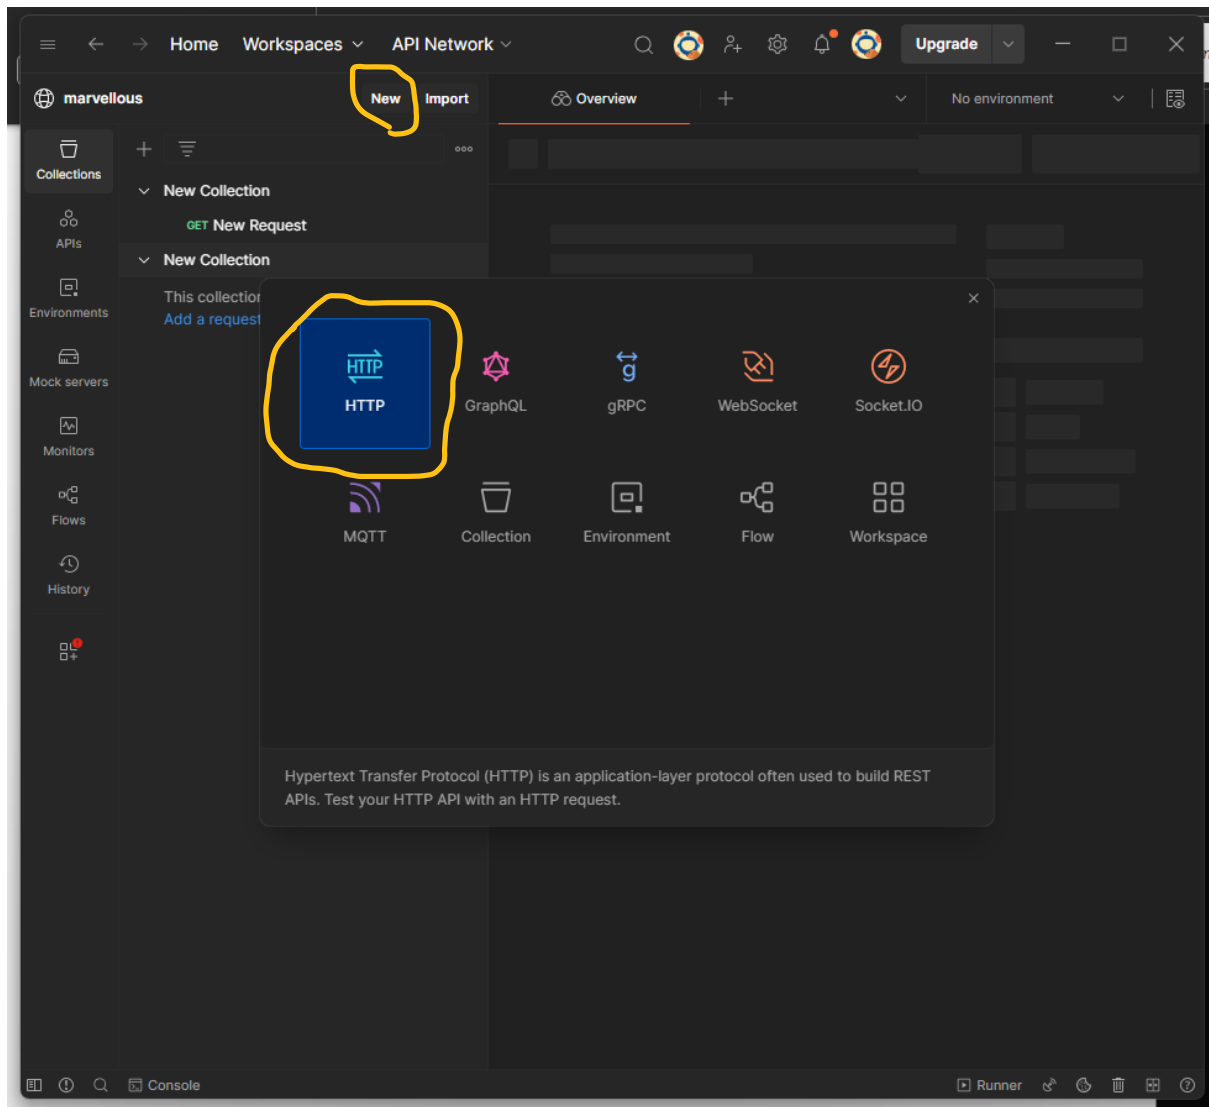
Home Workspaces API Network

Upgrade

marvellous New Import

Overview

No environment

Collections

APIs

Environments

Mock servers

Monitors

Flows

History

New Collection

GET New Request

New Collection

This collectior

Add a request

HTTP

HTTP

GraphQL

gRPC

WebSocket

Socket.IO

MQTT

Collection

Environment

Flow

Workspace

Hypertext Transfer Protocol (HTTP) is an application-layer protocol often used to build REST APIs. Test your HTTP API with an HTTP request.

Console

Runner